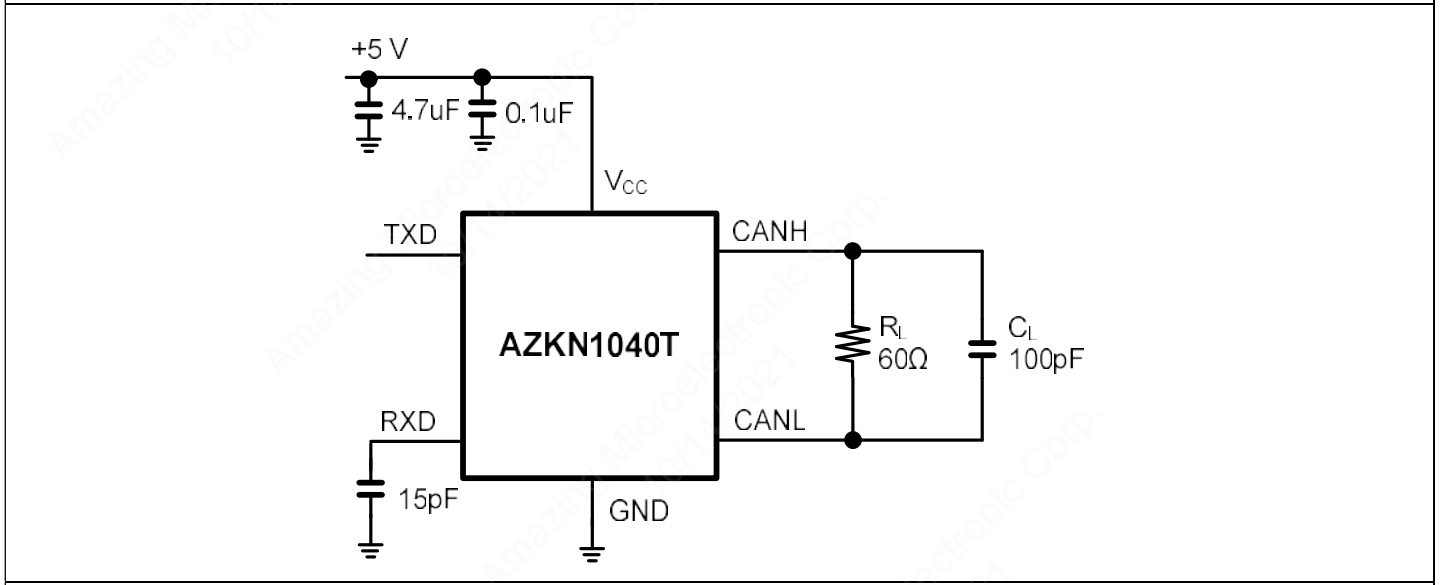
+5 V
4.7uF
0.1uF
$V_{CC}$
TXD
CANH
AZKN1040T
$R_L$
60Ω
$C_L$
100pF
RXD
CANL
15pF
GND

Amazing Microelectronic Corp.
10/14/2021
Amazing Microelectronic Corp.
10/14/2021
Amazing Microelectronic Corp.
10/14/2021
Amazing Microelectronic Corp.